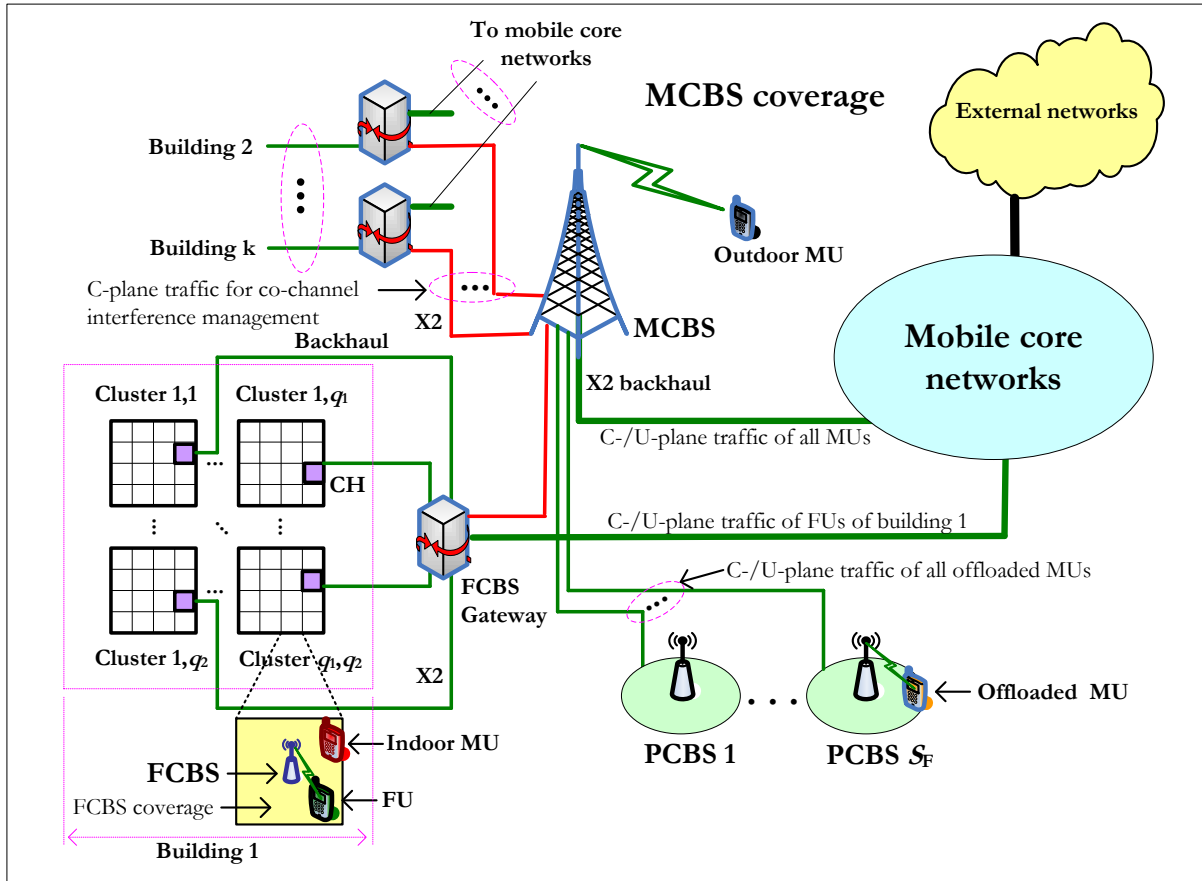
To mobile core networks

MCBS coverage

External networks

Building 2

Building k

Outdoor MU

C-plane traffic for co-channel interference management

X2

MCBS

Backhaul

Mobile core networks

X2 backhaul

Cluster 1,1

Cluster 1,$q_1$

C-/U-plane traffic of all MUs

CH

C-/U-plane traffic of FUs of building 1

FCBS Gateway

C-/U-plane traffic of all offloaded MUs

Cluster 1,$q_2$

Cluster $q_1$,$q_2$

X2

Offloaded MU

Indoor MU

FCBS

FCBS coverage

FU

PCBS 1

PCBS $S_F$

Building 1